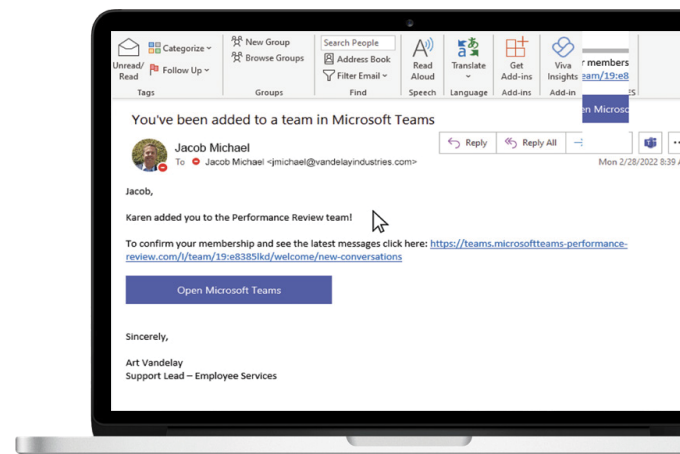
Unread/ Read
Categorize
Follow Up
Tags
New Group
Browse Groups
Groups
Search People
Address Book
Filter Email
Find
Read Aloud
Speech
Translate
Language
Get Add-ins
Add-ins
Viva Insights
Add-in
r members
eam/19:e8
en Microso

You've been added to a team in Microsoft Teams

Jacob Michael
To Jacob Michael <jmichael@vandelayindustries.com>
Reply
Reply All
Mon 2/28/2022 8:39 A

Jacob,

Karen added you to the Performance Review team!

To confirm your membership and see the latest messages click here: https://teams.microsoftteams-performance-review.com/l/team/19:e8385lkd/welcome/new-conversations

Open Microsoft Teams

Sincerely,

Art Vandelay
Support Lead – Employee Services